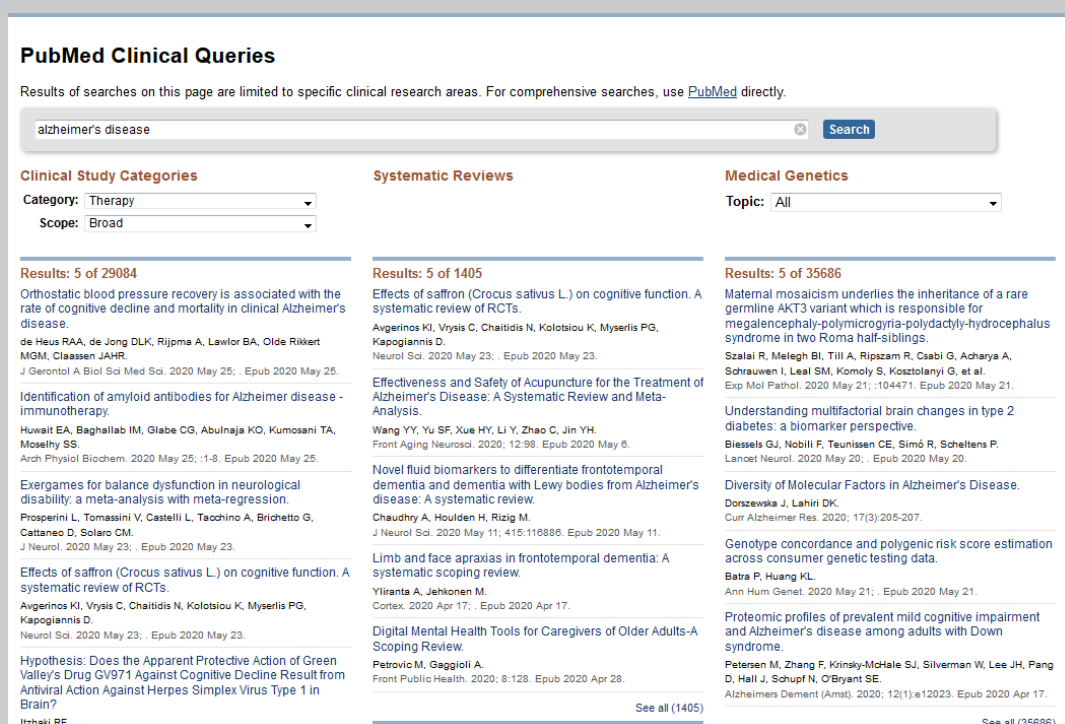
PubMed Clinical Queries

Results of searches on this page are limited to specific clinical research areas. For comprehensive searches, use PubMed directly.

alzheimer's disease

Search

Clinical Study Categories

Category: Therapy

Scope: Broad

Systematic Reviews

Medical Genetics

Topic: All

Results: 5 of 29084

Orthostatic blood pressure recovery is associated with the rate of cognitive decline and mortality in clinical Alzheimer's disease.
de Heus RAA, de Jong DLK, Rijpma A, Lawlor BA, Olde Rikkert MGM, Claassen JAHR.
J Gerontol A Biol Sci Med Sci. 2020 May 25; . Epub 2020 May 25.

Identification of amyloid antibodies for Alzheimer disease - immunotherapy.
Huwait EA, Baghallab IM, Glabe CG, Abulnaja KO, Kumosani TA, Moselhy SS.
Arch Physiol Biochem. 2020 May 25; :1-8. Epub 2020 May 25.

Exergames for balance dysfunction in neurological disability: a meta-analysis with meta-regression.
Prosperini L, Tomassini V, Castelli L, Tacchino A, Brichetto G, Cattaneo D, Solaro CM.
J Neurol. 2020 May 23; . Epub 2020 May 23.

Effects of saffron (Crocus sativus L.) on cognitive function. A systematic review of RCTs.
Avgerinos KI, Vrysis C, Chaitidis N, Kolotsiou K, Myserlis PG, Kapogiannis D.
Neurol Sci. 2020 May 23; . Epub 2020 May 23.

Hypothesis: Does the Apparent Protective Action of Green Valley's Drug GV971 Against Cognitive Decline Result from Antiviral Action Against Herpes Simplex Virus Type 1 in Brain?
Itzhaki RF.

Results: 5 of 1405

Effects of saffron (Crocus sativus L.) on cognitive function. A systematic review of RCTs.
Avgerinos KI, Vrysis C, Chaitidis N, Kolotsiou K, Myserlis PG, Kapogiannis D.
Neurol Sci. 2020 May 23; . Epub 2020 May 23.

Effectiveness and Safety of Acupuncture for the Treatment of Alzheimer's Disease: A Systematic Review and Meta-Analysis.
Wang YY, Yu SF, Xue HY, Li Y, Zhao C, Jin YH.
Front Aging Neurosci. 2020; 12:98. Epub 2020 May 6.

Novel fluid biomarkers to differentiate frontotemporal dementia and dementia with Lewy bodies from Alzheimer's disease: A systematic review.
Chaudhry A, Houlden H, Rizig M.
J Neurol Sci. 2020 May 11; 415:116886. Epub 2020 May 11.

Limb and face apraxias in frontotemporal dementia: A systematic scoping review.
Ylilranta A, Jehkonen M.
Cortex. 2020 Apr 17; . Epub 2020 Apr 17.

Digital Mental Health Tools for Caregivers of Older Adults-A Scoping Review.
Petrovic M, Gaggioli A.
Front Public Health. 2020; 8:128. Epub 2020 Apr 28.

See all (1405)

Results: 5 of 35686

Maternal mosaicism underlies the inheritance of a rare germline AKT3 variant which is responsible for megalencephaly-polymicrogyria-polydactyly-hydrocephalus syndrome in two Roma half-siblings.
Szalai R, Melegh BI, Till A, Ripszam R, Csabi G, Acharya A, Schrauwen I, Leal SM, Komoly S, Kosztolanyi G, et al.
Exp Mol Pathol. 2020 May 21; :104471. Epub 2020 May 21.

Understanding multifactorial brain changes in type 2 diabetes: a biomarker perspective.
Biessels GJ, Nobili F, Teunissen CE, Simó R, Scheltens P.
Lancet Neurol. 2020 May 20; . Epub 2020 May 20.

Diversity of Molecular Factors in Alzheimer's Disease.
Dorszewska J, Lahiri DK.
Curr Alzheimer Res. 2020; 17(3):205-207.

Genotype concordance and polygenic risk score estimation across consumer genetic testing data.
Batra P, Huang KL.
Ann Hum Genet. 2020 May 21; . Epub 2020 May 21.

Proteomic profiles of prevalent mild cognitive impairment and Alzheimer's disease among adults with Down syndrome.
Petersen M, Zhang F, Krinsky-McHale SJ, Silverman W, Lee JH, Pang D, Hall J, Schupf N, O'Bryant SE.
Alzheimers Dement (Amst). 2020; 12(1):e12023. Epub 2020 Apr 17.

See all (35686)